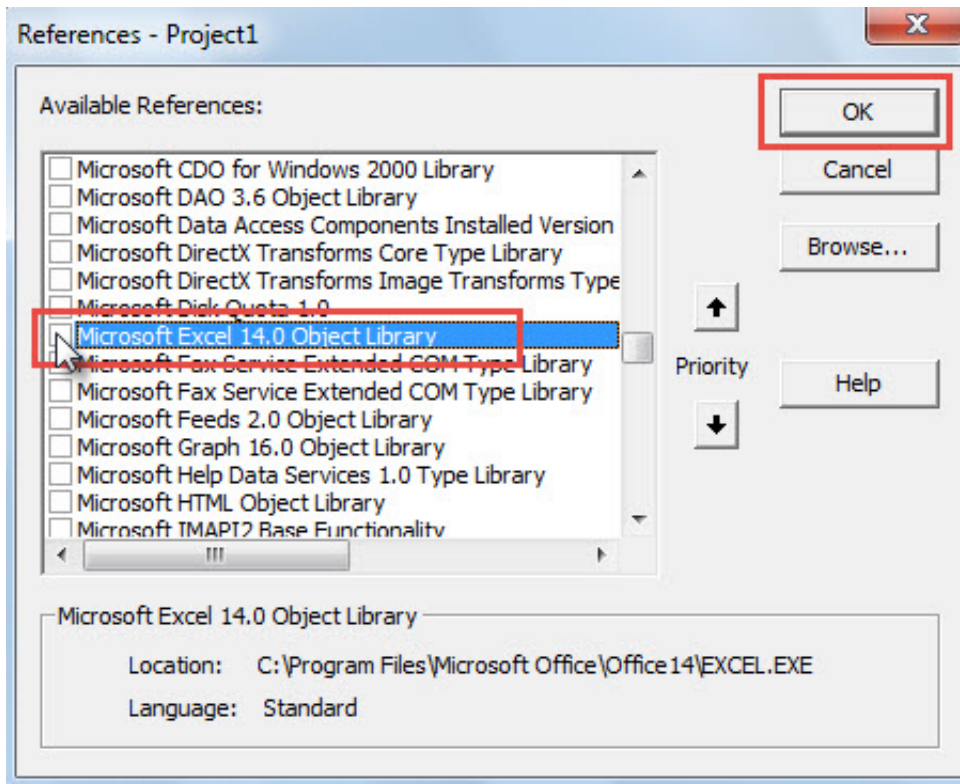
References - Project1

Available References:

Microsoft CDO for Windows 2000 Library
Microsoft DAO 3.6 Object Library
Microsoft Data Access Components Installed Version
Microsoft DirectX Transforms Core Type Library
Microsoft DirectX Transforms Image Transforms Type
Microsoft Disk Quota 1.0
Microsoft Excel 14.0 Object Library
Microsoft Fax Service Extended COM Type Library
Microsoft Fax Service Extended COM Type Library
Microsoft Feeds 2.0 Object Library
Microsoft Graph 16.0 Object Library
Microsoft Help Data Services 1.0 Type Library
Microsoft HTML Object Library
Microsoft IMAPI2 Base Functionality

OK
Cancel
Browse...
Priority
Help

Microsoft Excel 14.0 Object Library
Location: C:\Program Files\Microsoft Office\Office14\EXCEL.EXE
Language: Standard